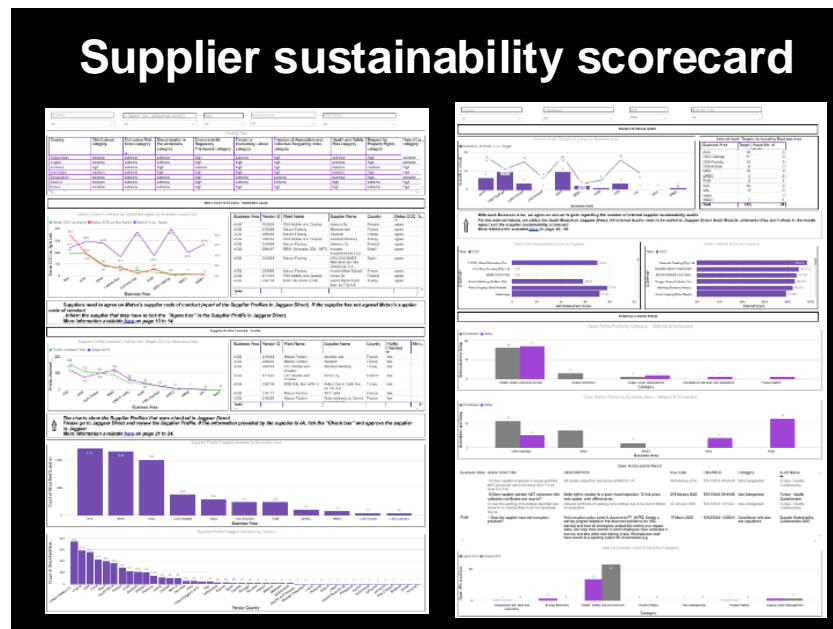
Supplier sustainability scorecard

Suppliers need to agree on Mölnlycke's supplier code of conduct (part of the Supplier Profiles in Jaggaer Direct). If the supplier has not agreed Mölnlycke's supplier code of conduct:
Inform the supplier that they have to tick the "Agree box" in the Supplier Profile in Jaggaer Direct.
More information available here on page 13 to 14.

The charts show the Supplier Profiles that were checked in Jaggaer Direct.
Please go to Jaggaer Direct and review the Supplier Profile. If the information provided by the supplier is ok, tick the "Check box" and approve the supplier in Jaggaer.
More information available here on page 21 to 24.

Business Area

Vendor Country

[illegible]

With each Business Area, we agree on an aim/target regarding the number of internal supplier sustainability audits.
More information available here on page 46 - 56

Business Area

Category

Open Action Points by Category

Open Action Points by Business Area

Open & Closed Action Points by Category

Category